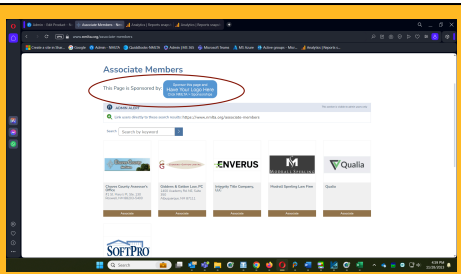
Associate Members

This Page is Sponsored by:

Sponsor this page and Have Your Logo Here! Click here to Sponsor!

ADMIN ALERT

Link event directly to these search results: https://www.nmlta.org/associate-members

Search Search by keyword

ENVERUS

Qualia

SOFTPRO

Search